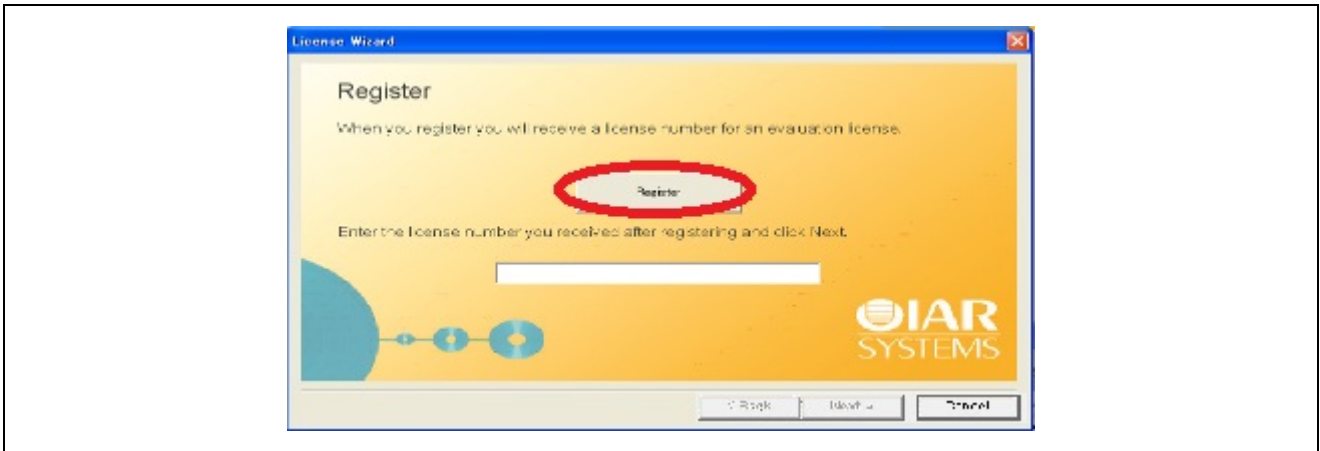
License Wizard

Register

When you register you will receive a license number for an evaluation license.

Register

Enter the license number you received after registering and click Next.

IAR SYSTEMS

< Back Next > Cancel